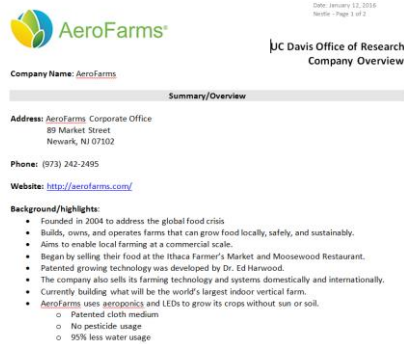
AeroFarms®

Date: January 12, 2016
Nestle - Page 1 of 2

UC Davis Office of Research
Company Overview

Company Name: AeroFarms

Summary/Overview

Address: AeroFarms Corporate Office
89 Market Street
Newark, NJ 07102

Phone: (973) 242-2495

Website: http://aerofarms.com/

Background/highlights:
- Founded in 2004 to address the global food crisis
- Builds, owns, and operates farms that can grow food locally, safely, and sustainably.
- Aims to enable local farming at a commercial scale.
- Began by selling their food at the Ithaca Farmer's Market and Moosewood Restaurant.
- Patented growing technology was developed by Dr. Ed Harwood.
- The company also sells its farming technology and systems domestically and internationally.
- Currently building what will be the world's largest indoor vertical farm.
- AeroFarms uses aeroponics and LEDs to grow its crops without sun or soil.
  - Patented cloth medium
  - No pesticide usage
  - 95% less water usage